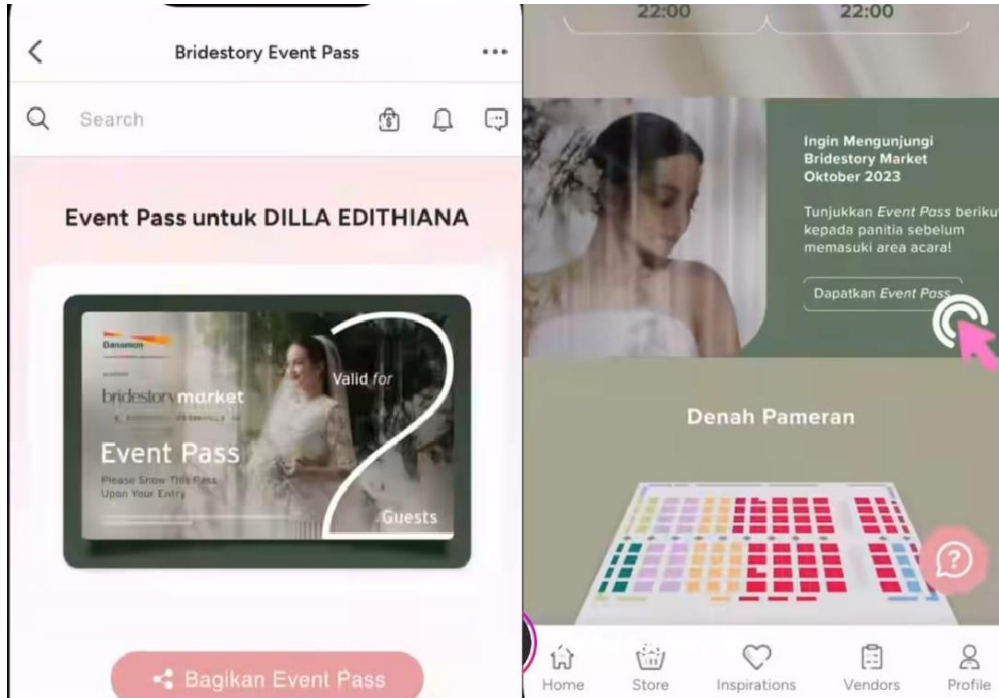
Bridestory Event Pass

Search

Event Pass untuk DILLA EDITHIANA

Danamon

bridestory market

Valid for

2

Event Pass

Please Show This Pass Upon Your Entry

Guests

Bagikan Event Pass

22:00

22:00

Ingin Mengunjungi Bridestory Market Oktober 2023

Tunjukkan Event Pass berikut kepada panitia sebelum memasuki area acara!

Dapatkan Event Pass

Denah Pameran

Home

Store

Inspirations

Vendors

Profile